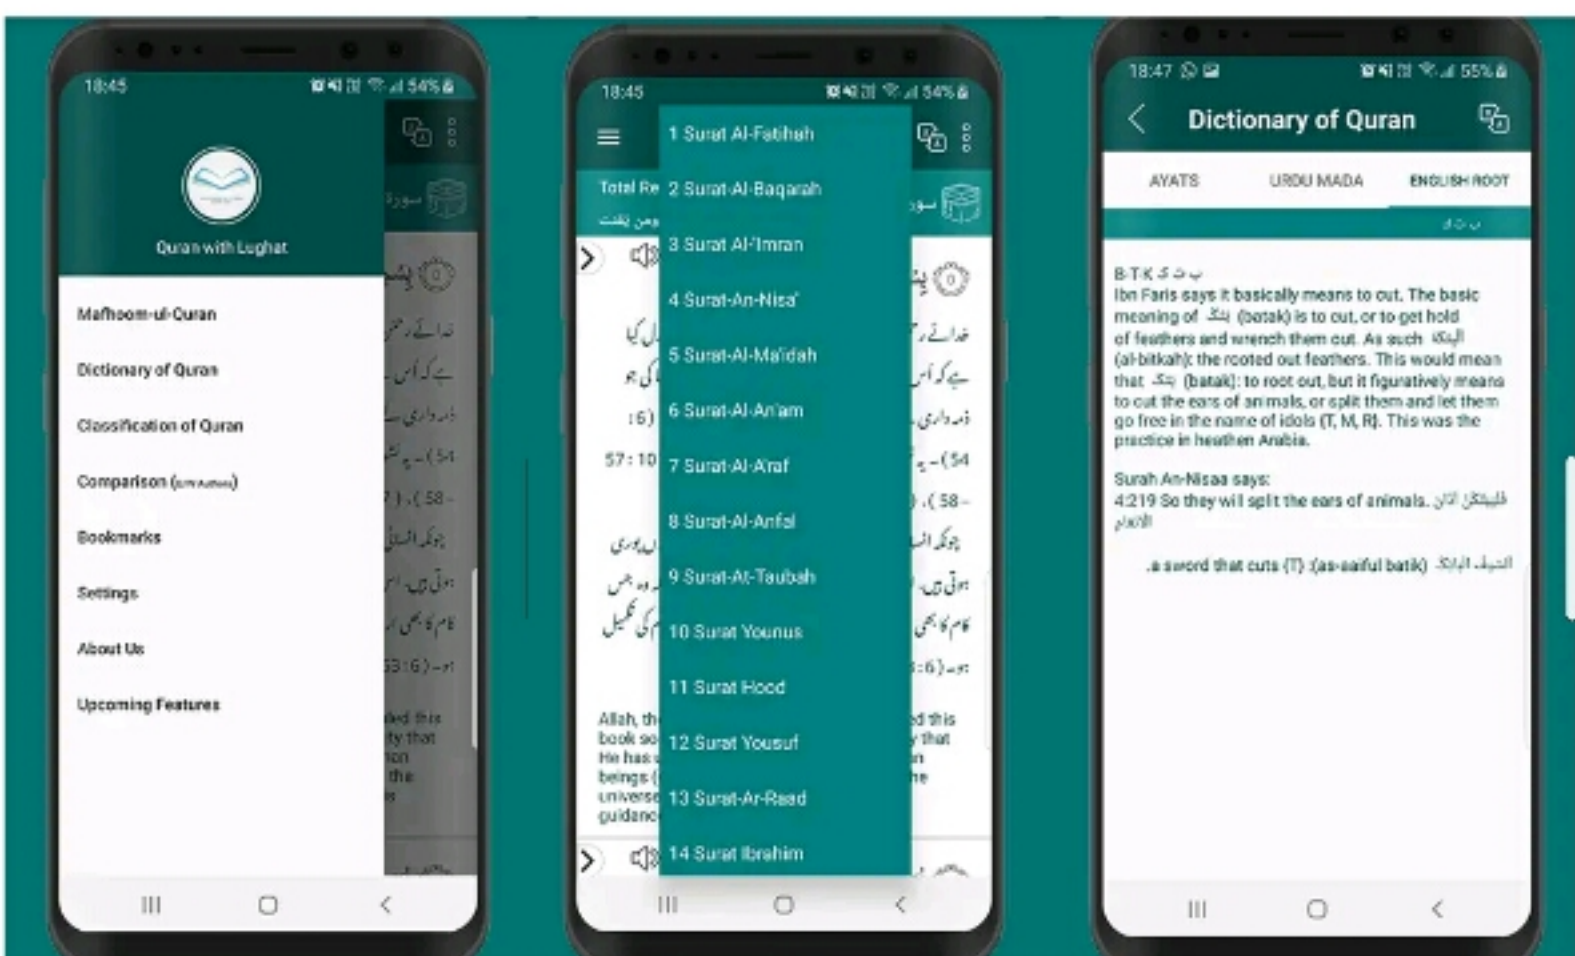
18:45 54%

Quran with Lughat

Mafhoom-ul-Quran

Dictionary of Quran

Classification of Quran

Comparison ([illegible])

Bookmarks

Settings

About Us

Upcoming Features

18:45 54%

Total Re

1 Surat Al-Fatihah

2 Surat Al-Baqarah

3 Surat Al-'Imran

4 Surat An-Nisa'

5 Surat Al-Ma'idah

6 Surat Al-An'am

7 Surat Al-A'raf

8 Surat Al-Anfal

9 Surat At-Taubah

10 Surat Younus

11 Surat Hood

12 Surat Yousuf

13 Surat Ar-Raad

14 Surat Ibrahim

57:10

Allah, th book so He has beings universe guidanc

18:47 55%

Dictionary of Quran

AYATS URDU MADA ENGLISH ROOT

ب ت ک

B-T-K ب ت ک
Ibn Faris says it basically means to cut. The basic meaning of بتک (batak) is to cut, or to get hold of feathers and wrench them out. As such البتکة (al-bitkah): the rooted out feathers. This would mean that بتک (batak): to root out, but it figuratively means to cut the ears of animals, or split them and let them go free in the name of idols (T, M, R). This was the practice in heathen Arabia.

Surah An-Nisaa says:
4:219 So they will split the ears of animals. فليبتكن آذان الانعام

.a sword that cuts (T) :(as-saiful batik) السيف الباتك